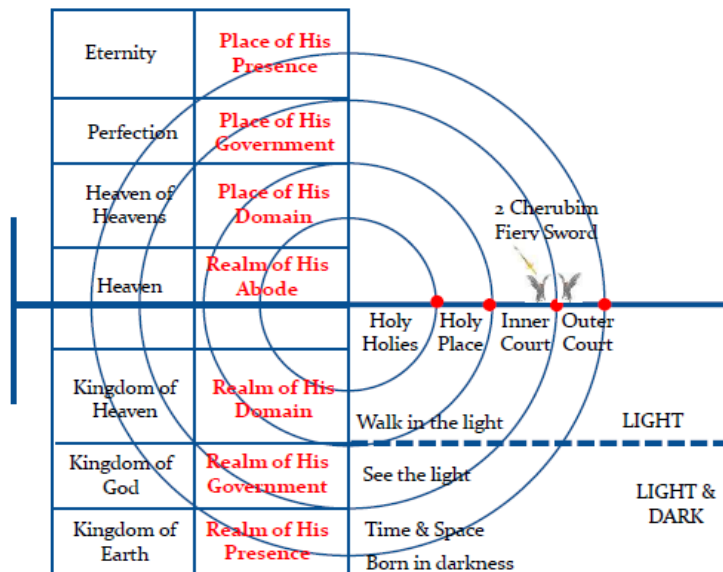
| Eternity | Place of His Presence |
|---|---|
| Perfection | Place of His Government |
| Heaven of Heavens | Place of His Domain |
| Heaven | Realm of His Abode |
| | |
| Kingdom of Heaven | Realm of His Domain |
| Kingdom of God | Realm of His Government |
| Kingdom of Earth | Realm of His Presence |

2 Cherubim Fiery Sword

Holy Holies

Holy Place

Inner Court

Outer Court

Walk in the light

LIGHT

See the light

LIGHT & DARK

Time & Space

Born in darkness